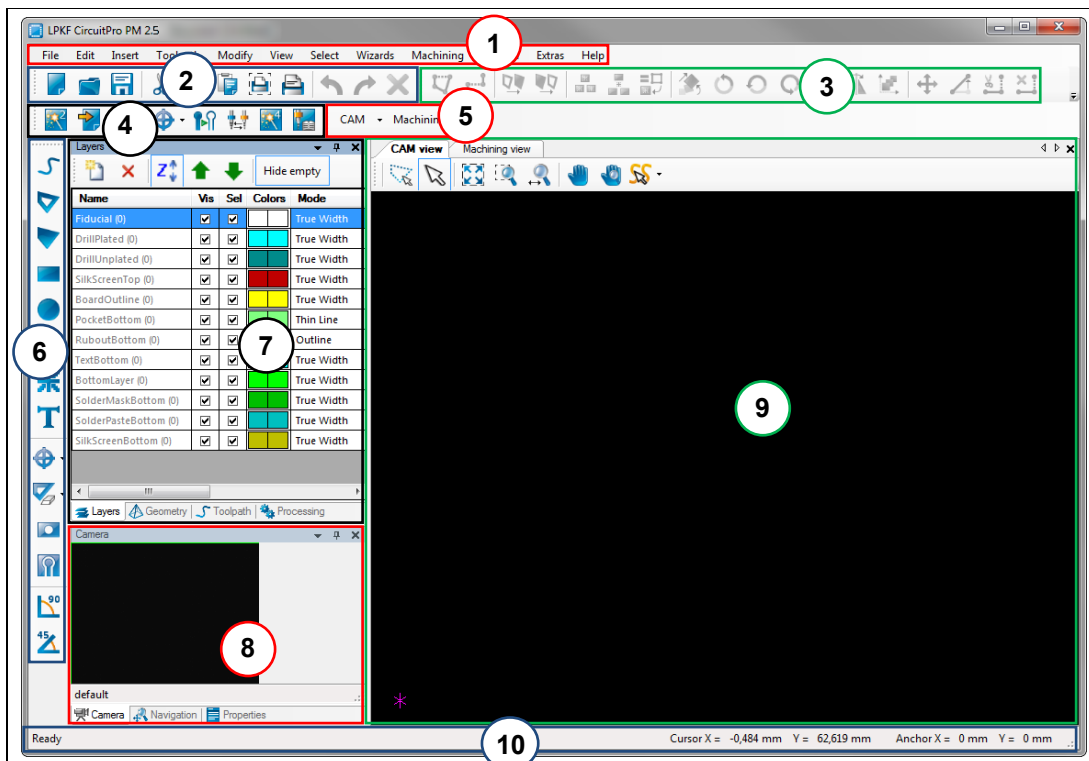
LPKF CircuitPro PM 2.5

File Edit Insert Tool Modify View Select Wizards Machining Extras Help

1

2

3

4

CAM Machinin

5

Layers

Hide empty

| Name | Vis | Sel | Colors | Mode |
|---|---|---|---|---|
| Fiducial (0) | ☑ | ☑ | | True Width |
| DrillPlated (0) | ☑ | ☑ | | True Width |
| DrillUnplated (0) | ☑ | ☑ | | True Width |
| SilkScreenTop (0) | ☑ | ☑ | | True Width |
| BoardOutline (0) | ☑ | ☑ | | True Width |
| PocketBottom (0) | ☑ | ☑ | | Thin Line |
| RuboutBottom (0) | ☑ | ☑ | | Outline |
| TextBottom (0) | ☑ | ☑ | | True Width |
| BottomLayer (0) | ☑ | ☑ | | True Width |
| SolderMaskBottom (0) | ☑ | ☑ | | True Width |
| SolderPasteBottom (0) | ☑ | ☑ | | True Width |
| SilkScreenBottom (0) | ☑ | ☑ | | True Width |

7

Layers Geometry Toolpath Processing

Camera

8

default

Camera Navigation Properties

6

T

CAM view Machining view

9

Ready

10

Cursor X = -0,484 mm Y = 62,619 mm Anchor X = 0 mm Y = 0 mm